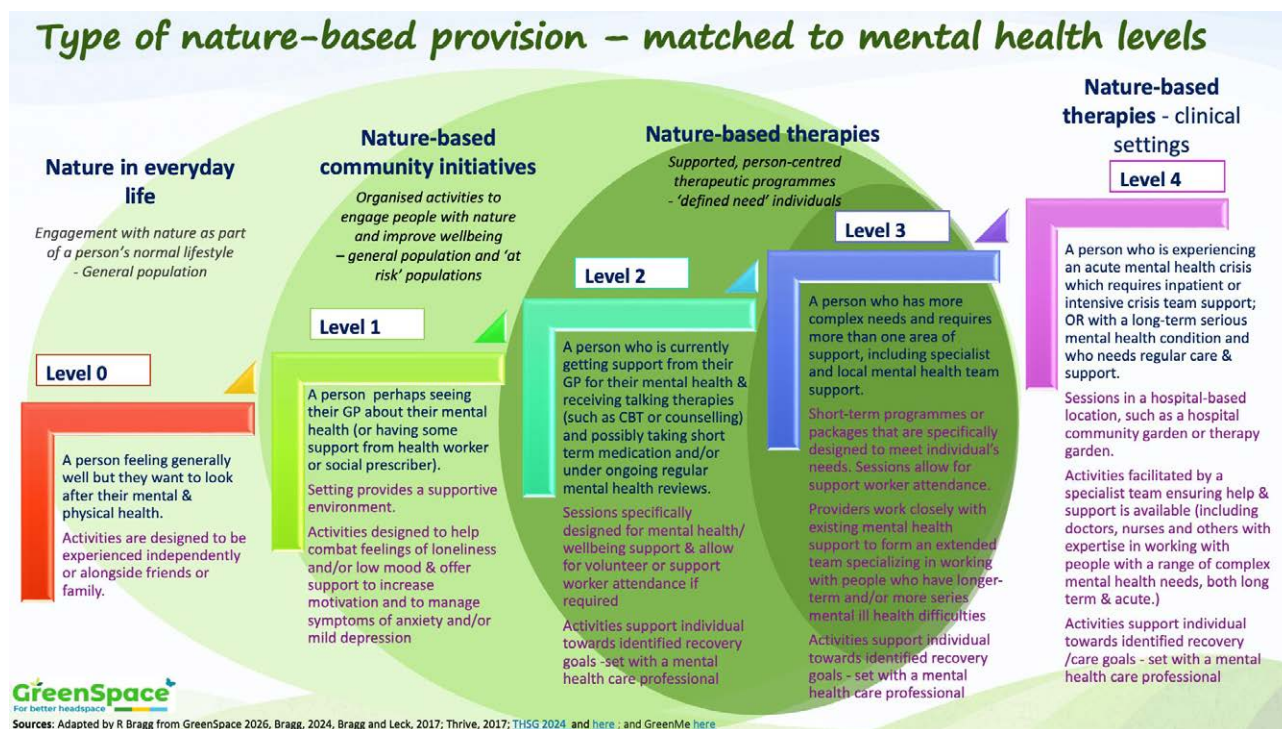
Type of nature-based provision – matched to mental health levels

Nature in everyday life

Engagement with nature as part of a person's normal lifestyle - General population

Level 0

A person feeling generally well but they want to look after their mental & physical health.

Activities are designed to be experienced independently or alongside friends or family.

Nature-based community initiatives

Organised activities to engage people with nature and improve wellbeing – general population and 'at risk' populations

Level 1

A person perhaps seeing their GP about their mental health (or having some support from health worker or social prescriber).

Setting provides a supportive environment.

Activities designed to help combat feelings of loneliness and/or low mood & offer support to increase motivation and to manage symptoms of anxiety and/or mild depression

Nature-based therapies

Supported, person-centred therapeutic programmes - 'defined need' individuals

Level 2

A person who is currently getting support from their GP for their mental health & receiving talking therapies (such as CBT or counselling) and possibly taking short term medication and/or under ongoing regular mental health reviews.

Sessions specifically designed for mental health/ wellbeing support & allow for volunteer or support worker attendance if required

Activities support individual towards identified recovery goals -set with a mental health care professional

Level 3

A person who has more complex needs and requires more than one area of support, including specialist and local mental health team support.

Short-term programmes or packages that are specifically designed to meet individual's needs. Sessions allow for support worker attendance.

Providers work closely with existing mental health support to form an extended team specializing in working with people who have longer-term and/or more series mental ill health difficulties

Activities support individual towards identified recovery goals - set with a mental health care professional

Nature-based therapies - clinical settings

Level 4

A person who is experiencing an acute mental health crisis which requires inpatient or intensive crisis team support; OR with a long-term serious mental health condition and who needs regular care & support.

Sessions in a hospital-based location, such as a hospital community garden or therapy garden.

Activities facilitated by a specialist team ensuring help & support is available (including doctors, nurses and others with expertise in working with people with a range of complex mental health needs, both long term & acute.)

Activities support individual towards identified recovery /care goals - set with a mental health care professional

GreenSpace
For better headspace

Sources: Adapted by R Bragg from GreenSpace 2026, Bragg, 2024, Bragg and Leck, 2017; Thrive, 2017; THSG 2024 and here ; and GreenMe here